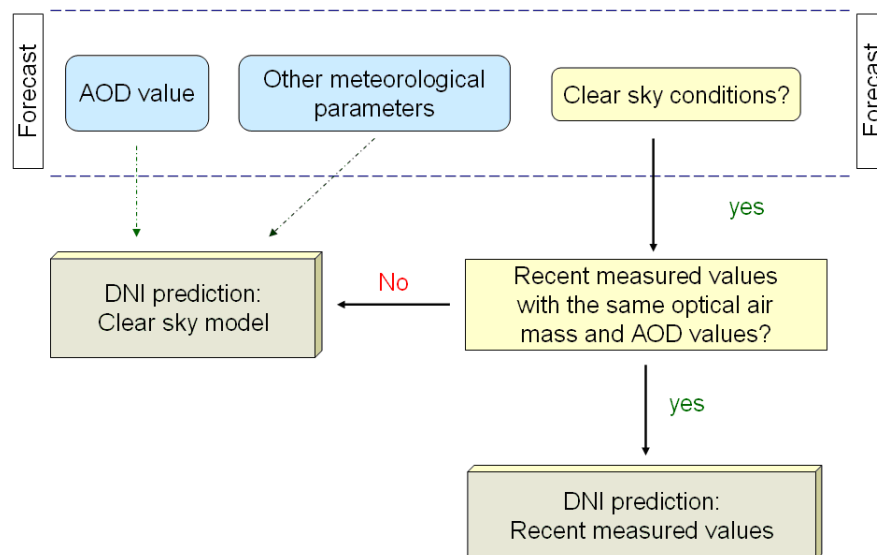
Forecast

AOD value

Other meteorological parameters

Clear sky conditions?

Forecast

yes

DNI prediction: Clear sky model

No

Recent measured values with the same optical air mass and AOD values?

yes

DNI prediction: Recent measured values